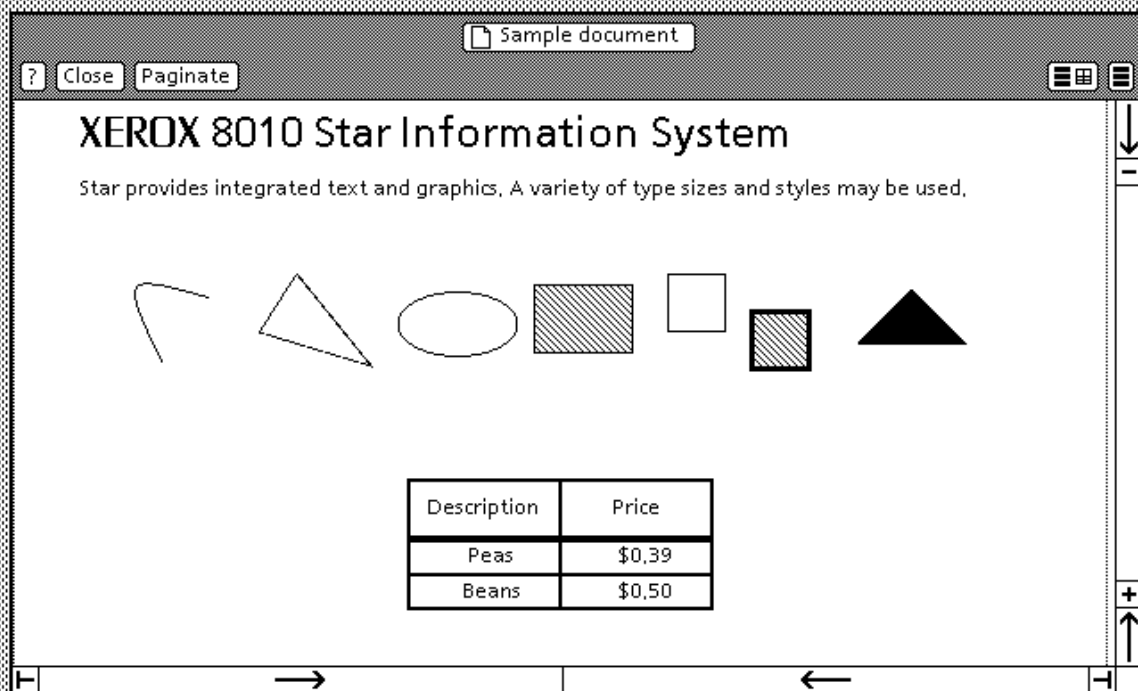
Sample document

? Close Paginate

XEROX 8010 Star Information System

Star provides integrated text and graphics, A variety of type sizes and styles may be used,

| Description | Price |
|---|---|
| Peas | $0,39 |
| Beans | $0,50 |